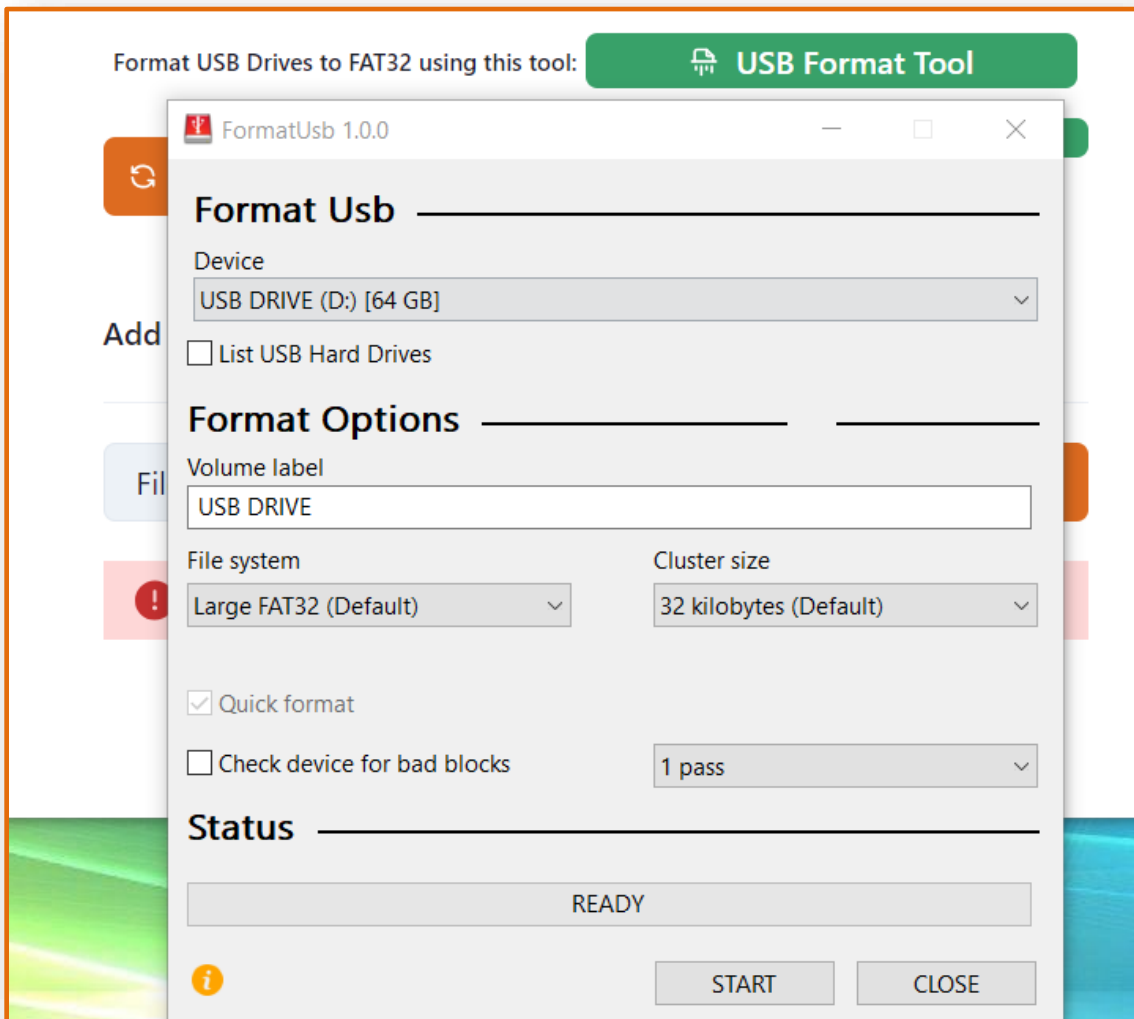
Format USB Drives to FAT32 using this tool: USB Format Tool

Add

Fil

FormatUsb 1.0.0

Format Usb

Device

USB DRIVE (D:) [64 GB]

List USB Hard Drives

Format Options

Volume label

USB DRIVE

File system

Large FAT32 (Default)

Cluster size

32 kilobytes (Default)

Quick format

Check device for bad blocks

1 pass

Status

READY

START

CLOSE